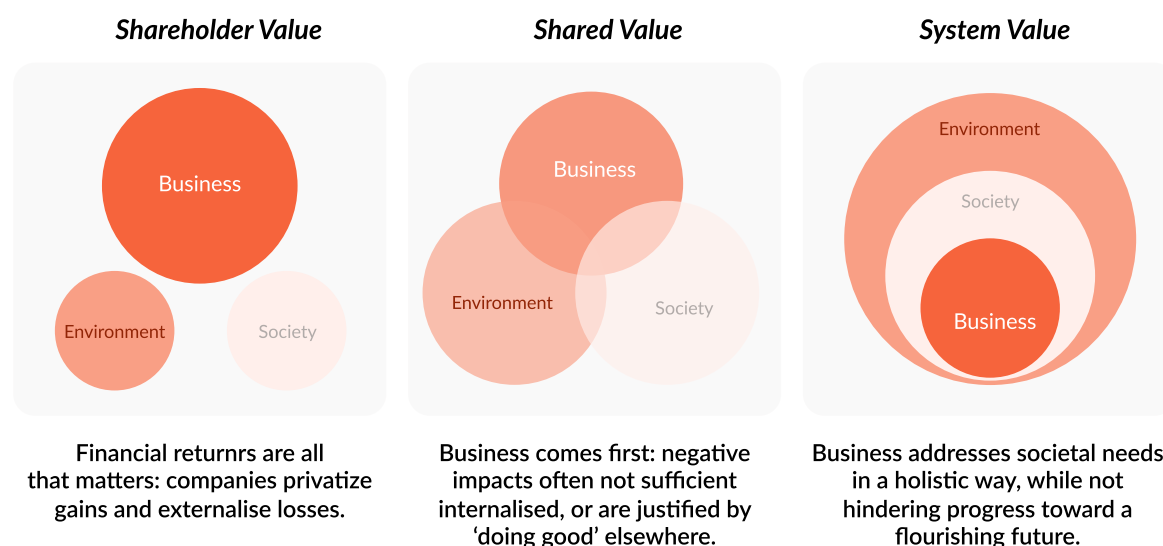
Shareholder Value

Business

Environment

Society

Financial returnrs are all that matters: companies privatize gains and externalise losses.

Shared Value

Business

Environment

Society

Business comes first: negative impacts often not sufficient internalised, or are justified by 'doing good' elsewhere.

System Value

Environment

Society

Business

Business addresses societal needs in a holistic way, while not hindering progress toward a flourishing future.